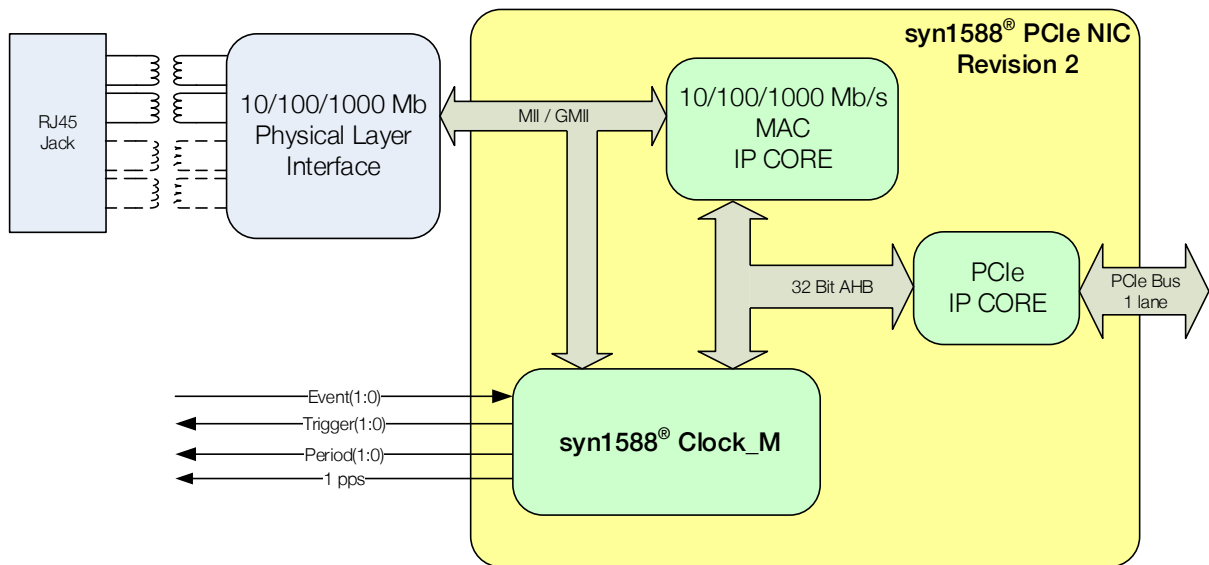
syn1588® PCIe NIC
Revision 2

RJ45
Jack

10/100/1000 Mb
Physical Layer
Interface

MII / GMII

10/100/1000 Mb/s
MAC
IP CORE

32 Bit AHB

PCIe
IP CORE

PCIe Bus
1 lane

Event(1:0)
Trigger(1:0)
Period(1:0)
1 pps

syn1588® Clock_M